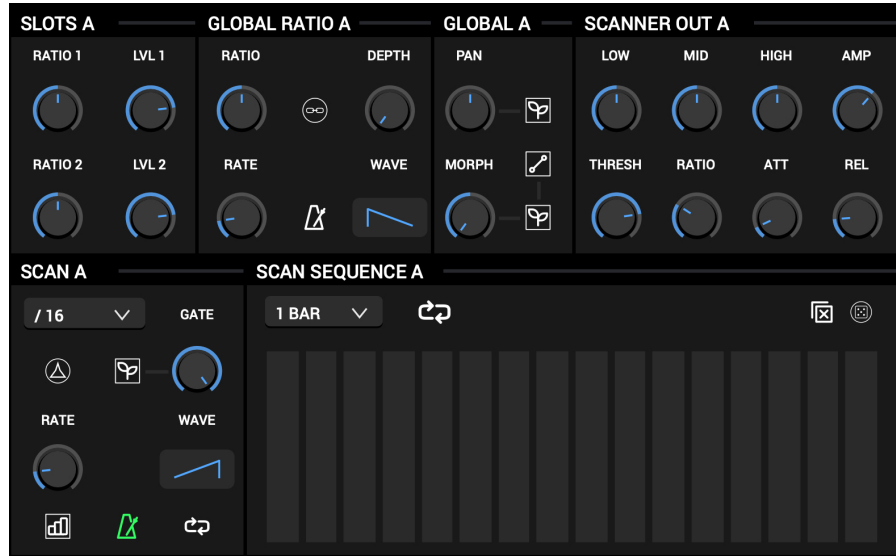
SLOTS A

RATIO 1 LVL 1

RATIO 2 LVL 2

GLOBAL RATIO A

RATIO DEPTH

RATE WAVE

GLOBAL A

PAN

MORPH

SCANNER OUT A

LOW MID HIGH AMP

THRESH RATIO ATT REL

SCAN A

/ 16

GATE

RATE WAVE

SCAN SEQUENCE A

1 BAR